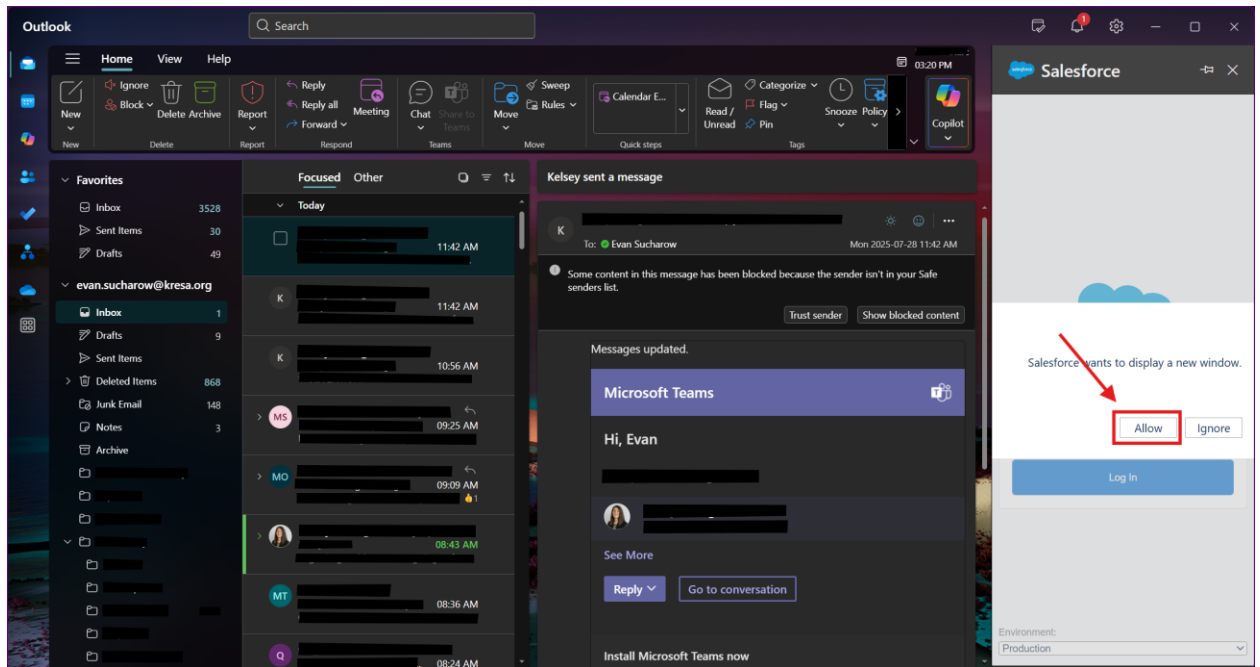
Outlook

Search

Home View Help

03:20 PM

New
Ignore
Block
Delete Archive
Report
Reply
Reply all
Forward
Meeting
Chat
Share to Teams
Move
Sweep
Rules
Calendar E...
Read / Unread
Categorize
Flag
Pin
Snooze
Policy
Copilot

New Delete Report Respond Teams Move Quick steps Tags

Favorites
Inbox 3528
Sent Items 30
Drafts 49

evan.sucharow@kresa.org
Inbox 1
Drafts 9
Sent Items
Deleted Items 868
Junk Email 148
Notes 3
Archive

Focused Other

Today

11:42 AM
K 11:42 AM
K 10:56 AM
MS 09:25 AM
MO 09:09 AM
1
08:43 AM
MT 08:36 AM
Q 08:24 AM

Kelsey sent a message

K
To: Evan Sucharow
Mon 2025-07-28 11:42 AM

Some content in this message has been blocked because the sender isn't in your Safe senders list.

Trust sender Show blocked content

Messages updated.

Microsoft Teams

Hi, Evan

See More

Reply Go to conversation

Install Microsoft Teams now

Salesforce

Salesforce wants to display a new window.

Allow Ignore

Log In

Environment:
Production